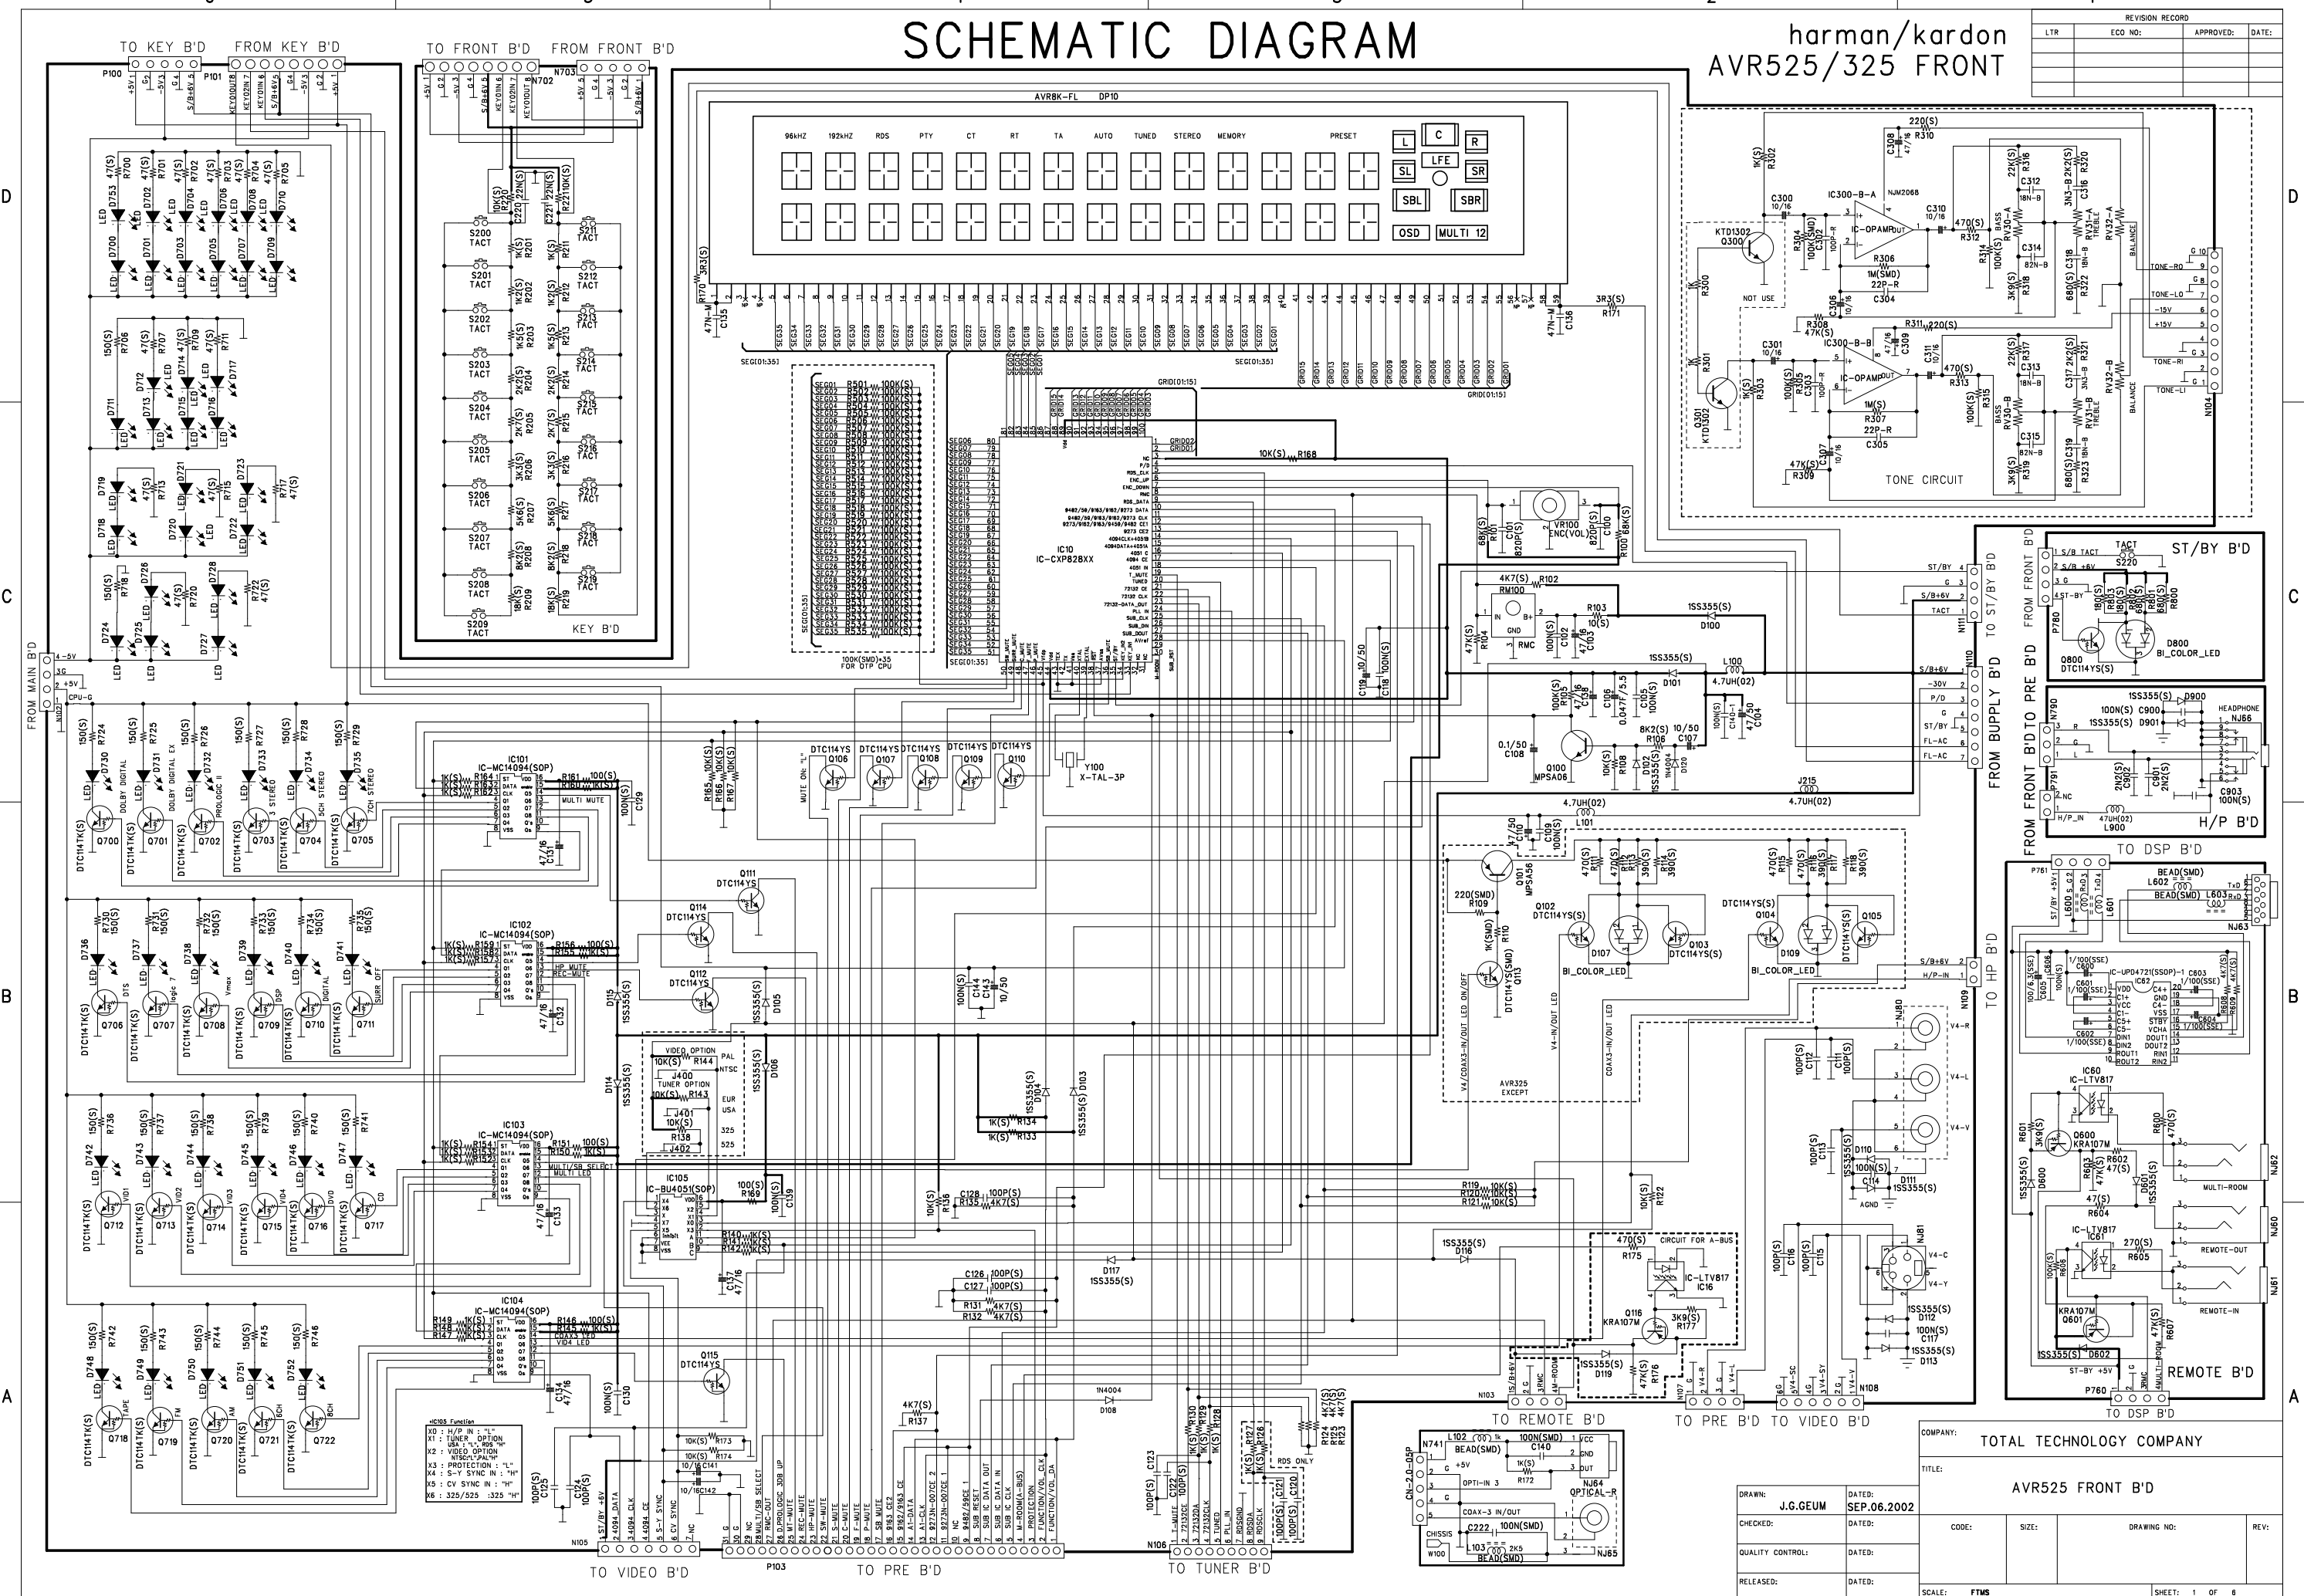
SCHEMATIC DIAGRAM

harman/kardon
AVR525/325 FRONT

| LTR | ECO NO: | APPROVED: | DATE: |
|---|---|---|---|
| REVISION RECORD | | | |

TO KEY B'D FROM KEY B'D
P100 P101
TO FRONT B'D FROM FRONT B'D
N702 N703

AVR8K-FL DP10

96kHZ 192kHZ RDS PTY CT RT TA AUTO TUNED STEREO MEMORY PRESET

L C R LFE SL SR SBL SBR OSD MULTI 12

S200 TACT S201 TACT S202 TACT S203 TACT S204 TACT S205 TACT S206 TACT S207 TACT S208 TACT S209 TACT
S211 TACT S212 TACT S213 TACT S214 TACT S215 TACT S216 TACT S217 TACT S218 TACT S219 TACT
KEY B'D

SEG[01:35]
100K(SMD)*35 FOR OTP CPU

IC10
IC-CXP82BXX

GRID[01:15]

IC300-B-A NJM2068
KTD1302 Q300
NOT USE
IC300-B-B
Q301 KTD1302
TONE CIRCUIT
BALANCE
TONE-RO TONE-LO -15V +15V TONE-RI TONE-LI
N104

VR100 ENC(VOL)
RM100 RMC

ST/BY B'D
S220 TACT
D800 BI_COLOR_LED
Q800 DTC114YS(S)
TO ST/BY B'D FROM FRONT B'D

FROM BUPPLY B'D TO PRE B'D FROM FRONT B'D TO PRE B'D
HEADPHONE NJ66
H/P B'D
TO DSP B'D

FROM MAIN B'D

IC101 IC-MC14094(SOP)
MULTI MUTE
IC102 IC-MC14094(SOP)
H/P MUTE REC-MUTE
IC103 IC-MC14094(SOP)
MULTI/SB SELECT MULTI LED
IC104 IC-MC14094(SOP)
COAX3 LED VID4 LED

DOLBY DIGITAL DOLBY DIGITAL EX PROLOGIC II 3 STEREO 5CH STEREO 7CH STEREO
DTS logic 7 Vmax DSP DIGITAL SURR OFF
VID1 VID2 VID3 VID4 DVD CD
TAPE FM AM 6CH 8CH

Q111 Q114 Q112 Q115 DTC114YS

MUTE ON: "L"
Y100 X-TAL-3P
MPSA06

VIDEO OPTION PAL NTSC
TUNER OPTION EUR USA
325 525

IC105 IC-BU4051(SOP)

AVR325 EXCEPT
BI_COLOR_LED
V4/COAX3-IN/OUT LED ON/OFF
V4-IN/OUT LED
COAX3-IN/OUT LED

IC62 IC-UPD4721(SSOP)
IC60 IC-LTV817
IC61 IC-LTV817
MULTI-ROOM REMOTE-OUT REMOTE-IN
NJ62 NJ60 NJ61
REMOTE B'D
TO DSP B'D

CIRCUIT FOR A-BUS
IC-LTV817 IC16
KRA107M

IC105 Function
X0 : H/P IN : "L"
X1 : TUNER OPTION USA : "L", RDS "H"
X2 : VIDEO OPTION NTSC:"L",PAL:"H"
X3 : PROTECTION : "L"
X4 : S-Y SYNC IN : "H"
X5 : CV SYNC IN : "H"
X6 : 325/525 :325 "H"

TO VIDEO B'D TO PRE B'D TO TUNER B'D TO REMOTE B'D TO PRE B'D TO VIDEO B'D
N105 P103 N106 N103 N107 N108

BEAD(SMD) OPTI-IN 3 COAX-3 IN/OUT NJ64 OPTICAL-R NJ65
RDS ONLY

COMPANY: TOTAL TECHNOLOGY COMPANY
TITLE: AVR525 FRONT B'D
DRAWN: J.G.GEUM DATED: SEP.06.2002
CHECKED: DATED:
QUALITY CONTROL: DATED:
RELEASED: DATED:
CODE: SIZE: DRAWING NO: REV:
SCALE: FTMS SHEET: 1 OF 6